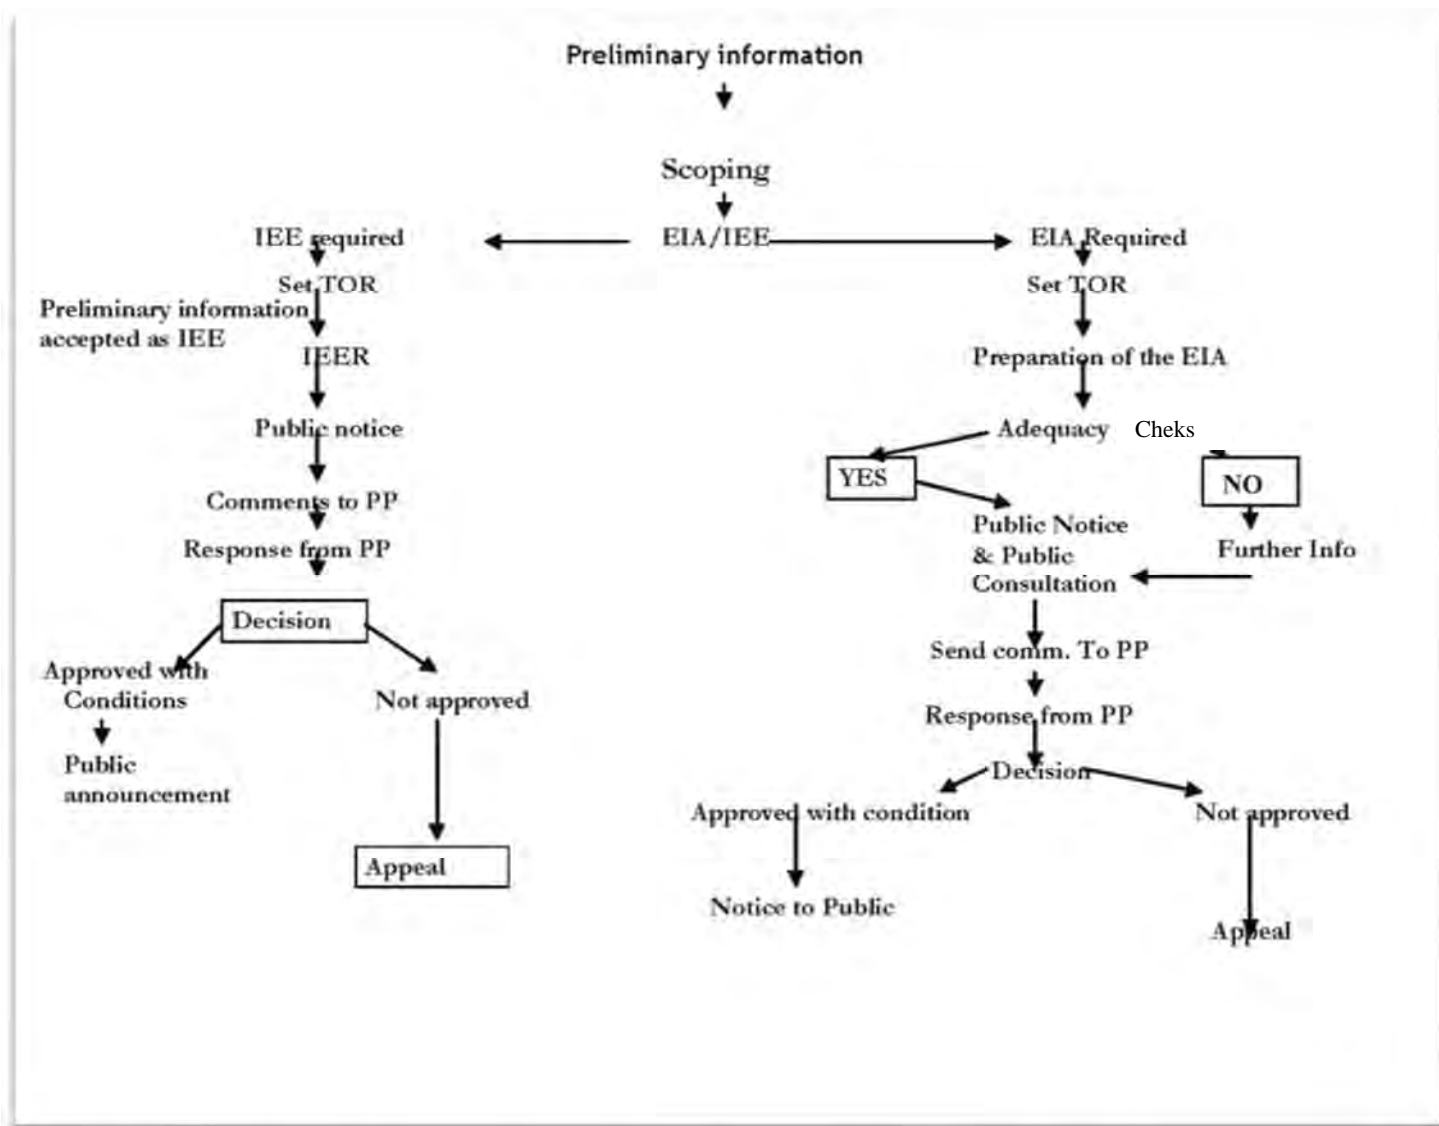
Preliminary information

Scoping

EIA/IEE

IEE required

Set TOR

Preliminary information accepted as IEE

IEER

Public notice

Comments to PP

Response from PP

Decision

Approved with Conditions

Public announcement

Not approved

Appeal

EIA Required

Set TOR

Preparation of the EIA

Adequacy Cheks

YES

NO

Public Notice & Public Consultation

Further Info

Send comm. To PP

Response from PP

Decision

Approved with condition

Notice to Public

Not approved

Appeal